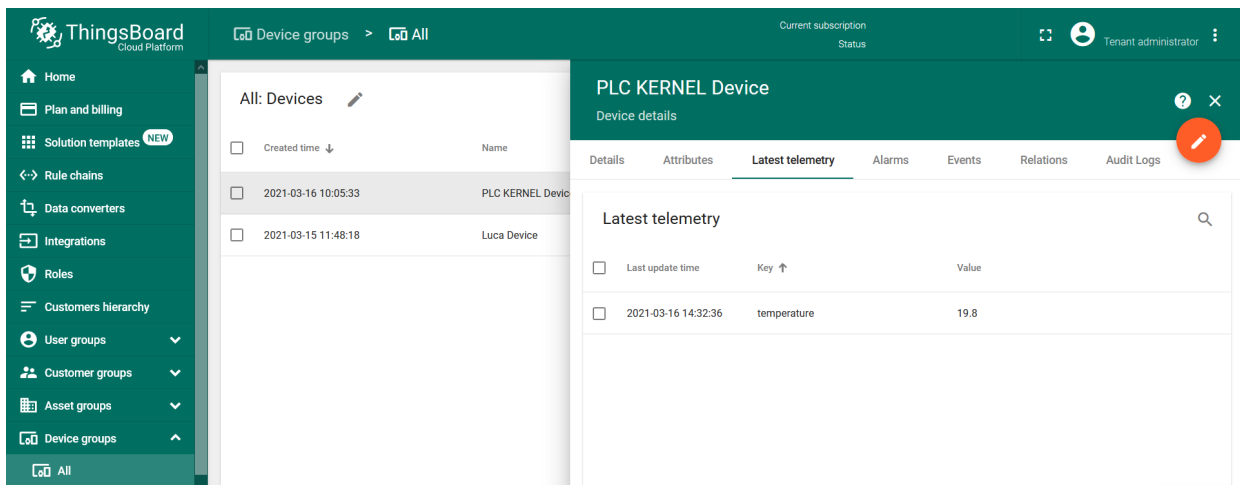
ThingsBoard
Cloud Platform

Device groups > All

Current subscription
Status

Tenant administrator

Home
Plan and billing
Solution templates NEW
Rule chains
Data converters
Integrations
Roles
Customers hierarchy
User groups
Customer groups
Asset groups
Device groups
All

All: Devices

| | Created time | Name |
|---|---|---|
| | 2021-03-16 10:05:33 | PLC KERNEL Devic |
| | 2021-03-15 11:48:18 | Luca Device |

PLC KERNEL Device
Device details

Details Attributes Latest telemetry Alarms Events Relations Audit Logs

Latest telemetry

| | Last update time | Key | Value |
|---|---|---|---|
| | 2021-03-16 14:32:36 | temperature | 19.8 |